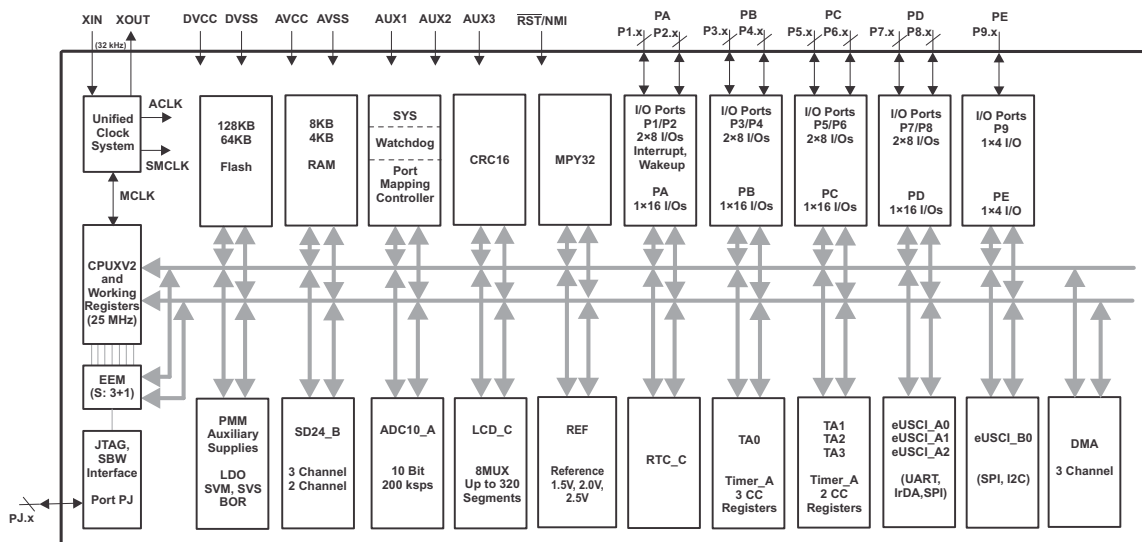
XIN XOUT (32 kHz) DVCC DVSS AVCC AVSS AUX1 AUX2 AUX3 $\overline{\text{RST}}$/NMI

PA P1.x P2.x
PB P3.x P4.x
PC P5.x P6.x
PD P7.x P8.x
PE P9.x

Unified Clock System
ACLK
SMCLK
MCLK

128KB 64KB Flash

8KB 4KB RAM

SYS
Watchdog
Port Mapping Controller

CRC16

MPY32

I/O Ports P1/P2 2×8 I/Os Interrupt, Wakeup
PA 1×16 I/Os

I/O Ports P3/P4 2×8 I/Os
PB 1×16 I/Os

I/O Ports P5/P6 2×8 I/Os
PC 1×16 I/Os

I/O Ports P7/P8 2×8 I/Os
PD 1×16 I/Os

I/O Ports P9 1×4 I/O
PE 1×4 I/O

CPUXV2 and Working Registers (25 MHz)

EEM (S: 3+1)

JTAG, SBW Interface
Port PJ

PJ.x

PMM Auxiliary Supplies
LDO SVM, SVS BOR

SD24_B
3 Channel 2 Channel

ADC10_A
10 Bit 200 ksps

LCD_C
8MUX Up to 320 Segments

REF
Reference 1.5V, 2.0V, 2.5V

RTC_C

TA0
Timer_A 3 CC Registers

TA1 TA2 TA3
Timer_A 2 CC Registers

eUSCI_A0 eUSCI_A1 eUSCI_A2
(UART, IrDA,SPI)

eUSCI_B0
(SPI, I2C)

DMA
3 Channel